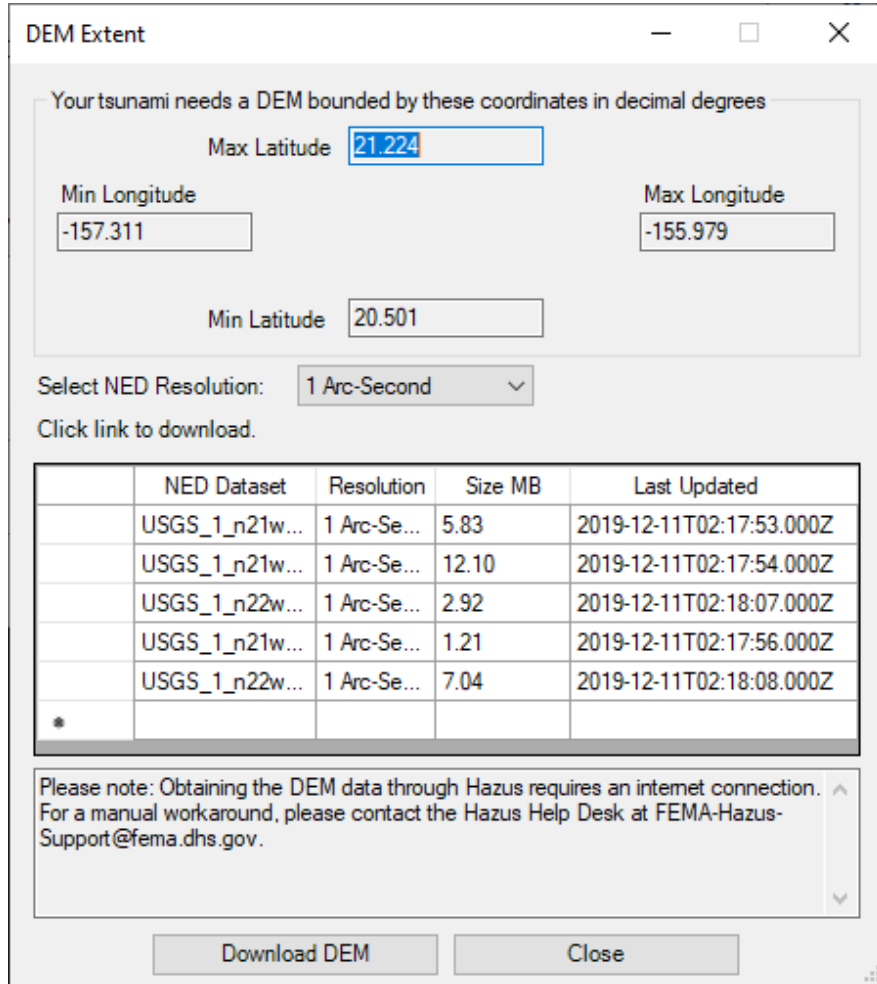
DEM Extent

Your tsunami needs a DEM bounded by these coordinates in decimal degrees

Max Latitude 21.224

Min Longitude
-157.311

Max Longitude
-155.979

Min Latitude 20.501

Select NED Resolution: 1 Arc-Second

Click link to download.

| | NED Dataset | Resolution | Size MB | Last Updated |
|---|---|---|---|---|
| | USGS_1_n21w... | 1 Arc-Se... | 5.83 | 2019-12-11T02:17:53.000Z |
| | USGS_1_n21w... | 1 Arc-Se... | 12.10 | 2019-12-11T02:17:54.000Z |
| | USGS_1_n22w... | 1 Arc-Se... | 2.92 | 2019-12-11T02:18:07.000Z |
| | USGS_1_n21w... | 1 Arc-Se... | 1.21 | 2019-12-11T02:17:56.000Z |
| | USGS_1_n22w... | 1 Arc-Se... | 7.04 | 2019-12-11T02:18:08.000Z |
| * | | | | |

Please note: Obtaining the DEM data through Hazus requires an internet connection. For a manual workaround, please contact the Hazus Help Desk at FEMA-Hazus-Support@fema.dhs.gov.

Download DEM

Close